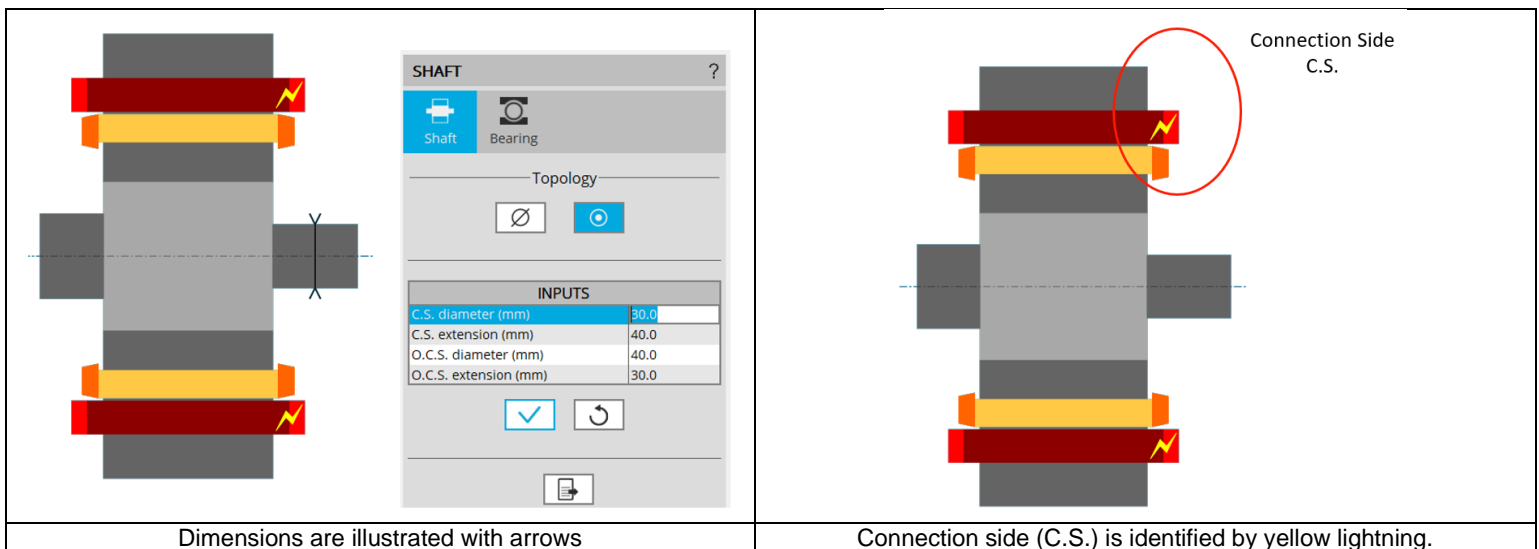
SHAFT ?

Shaft Bearing

Topology

| INPUTS | |
|---|---|
| C.S. diameter (mm) | 30.0 |
| C.S. extension (mm) | 40.0 |
| O.C.S. diameter (mm) | 40.0 |
| O.C.S. extension (mm) | 30.0 |

Connection Side C.S.

Dimensions are illustrated with arrows

Connection side (C.S.) is identified by yellow lightning.